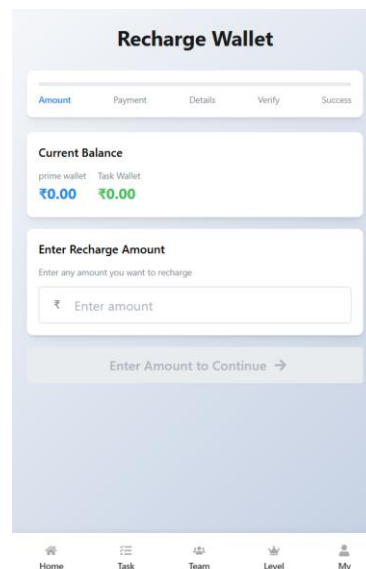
Recharge Wallet

Amount Payment Details Verify Success

Current Balance

prime wallet Task Wallet
₹0.00 ₹0.00

Enter Recharge Amount

Enter any amount you want to recharge

₹ Enter amount

Enter Amount to Continue →

Home Task Team Level My